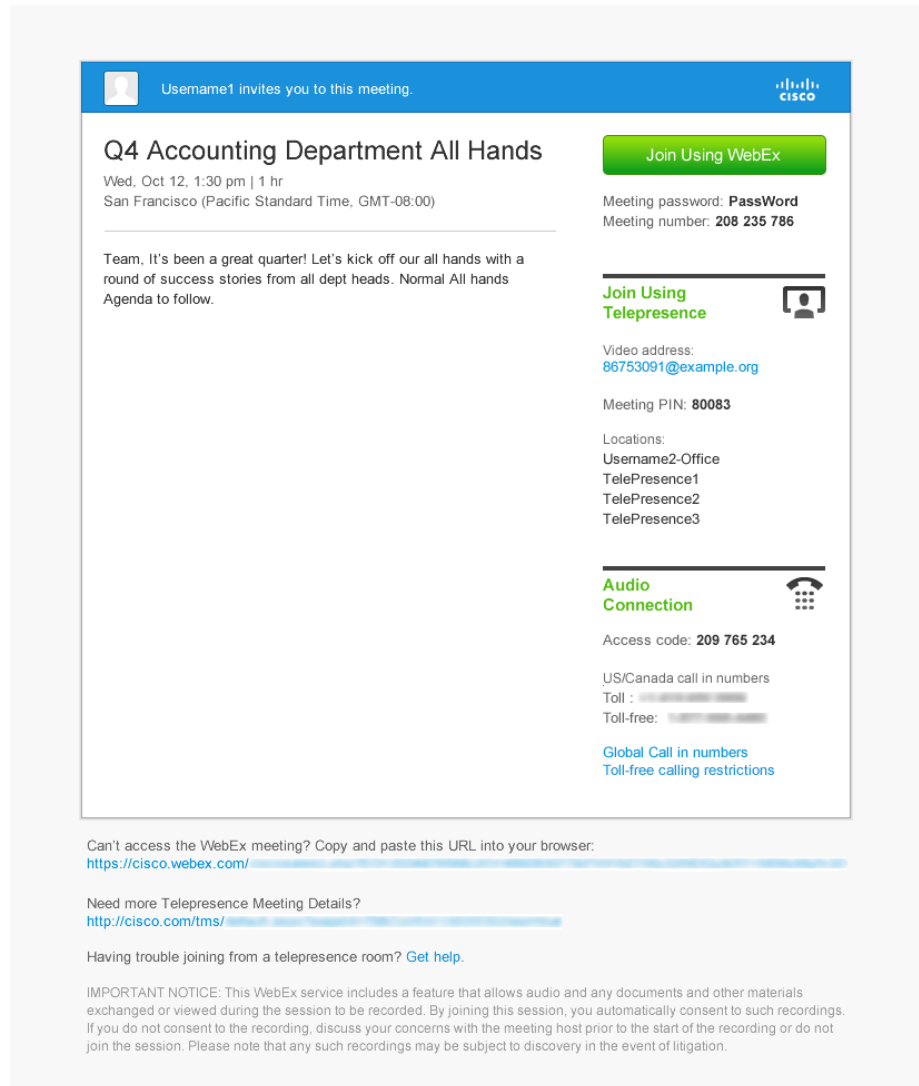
Username1 invites you to this meeting.

cisco

Q4 Accounting Department All Hands

Wed, Oct 12, 1:30 pm | 1 hr
San Francisco (Pacific Standard Time, GMT-08:00)

Team, It's been a great quarter! Let's kick off our all hands with a round of success stories from all dept heads. Normal All hands Agenda to follow.

Join Using WebEx

Meeting password: **PassWord**
Meeting number: **208 235 786**

Join Using Telepresence

Video address:
86753091@example.org

Meeting PIN: **80083**

Locations:
Username2-Office
TelePresence1
TelePresence2
TelePresence3

Audio Connection

Access code: **209 765 234**

US/Canada call in numbers
Toll : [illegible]
Toll-free: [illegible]

Global Call in numbers
Toll-free calling restrictions

Can't access the WebEx meeting? Copy and paste this URL into your browser:
https://cisco.webex.com/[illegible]

Need more Telepresence Meeting Details?
http://cisco.com/tms/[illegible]

Having trouble joining from a telepresence room? Get help.

IMPORTANT NOTICE: This WebEx service includes a feature that allows audio and any documents and other materials exchanged or viewed during the session to be recorded. By joining this session, you automatically consent to such recordings. If you do not consent to the recording, discuss your concerns with the meeting host prior to the start of the recording or do not join the session. Please note that any such recordings may be subject to discovery in the event of litigation.